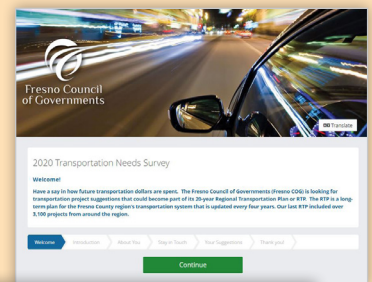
Fresno Council of Governments

Translate

2020 Transportation Needs Survey

Welcome!

Have a say in how future transportation dollars are spent. The Fresno Council of Governments (Fresno COG) is looking for transportation project suggestions that could become part of its 20-year Regional Transportation Plan or RTP. The RTP is a long-term plan for the Fresno County region's transportation system that is updated every four years. Our last RTP included over 3,100 projects from around the region.

Welcome | Introduction | About You | Stay in Touch | Your Suggestions | Thank you!

Continue